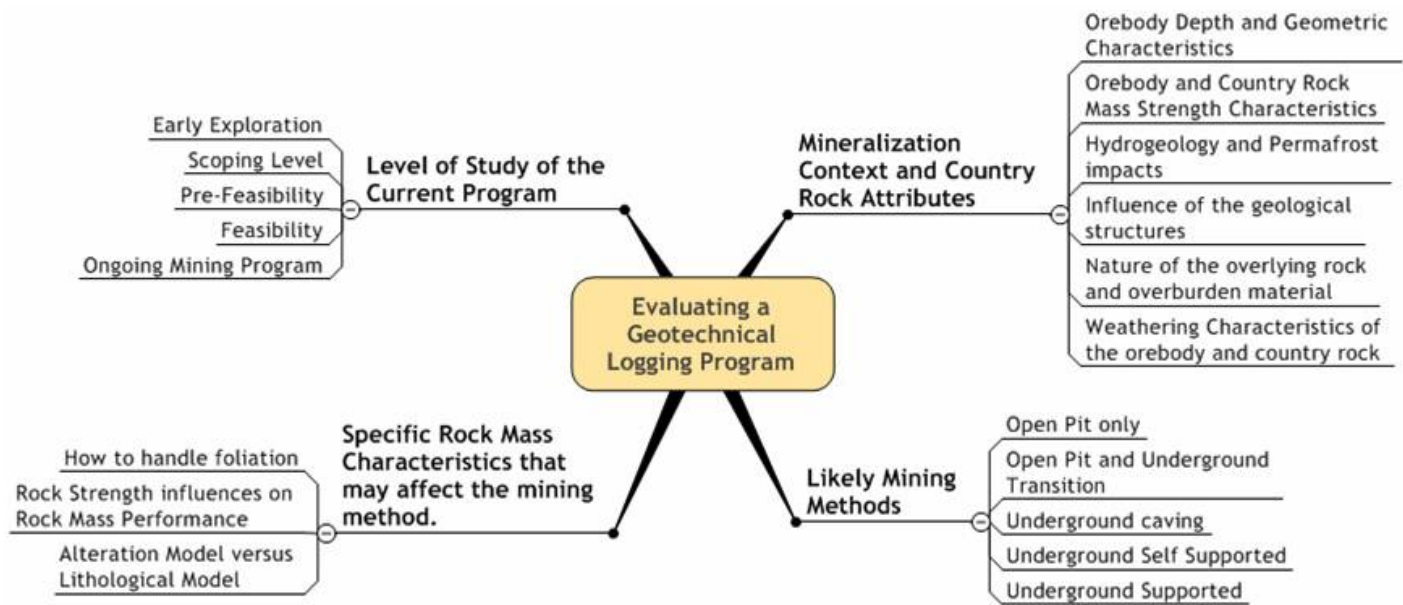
Evaluating a Geotechnical Logging Program

Level of Study of the Current Program

Early Exploration

Scoping Level

Pre-Feasibility

Feasibility

Ongoing Mining Program

Mineralization Context and Country Rock Attributes

Orebody Depth and Geometric Characteristics

Orebody and Country Rock Mass Strength Characteristics

Hydrogeology and Permafrost impacts

Influence of the geological structures

Nature of the overlying rock and overburden material

Weathering Characteristics of the orebody and country rock

Specific Rock Mass Characteristics that may affect the mining method.

How to handle foliation

Rock Strength influences on Rock Mass Performance

Alteration Model versus Lithological Model

Likely Mining Methods

Open Pit only

Open Pit and Underground Transition

Underground caving

Underground Self Supported

Underground Supported